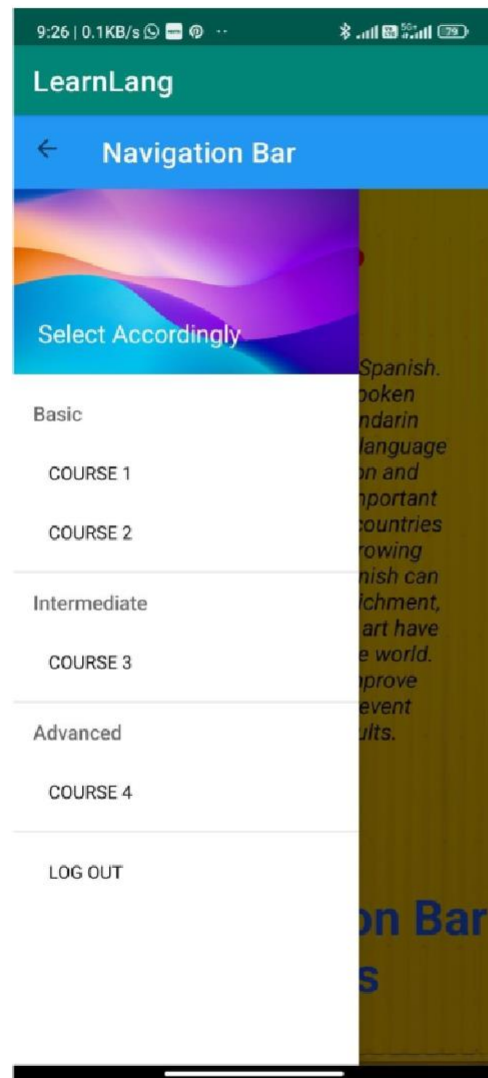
9:26 | 0.1KB/s

LearnLang

Navigation Bar

Select Accordingly

Basic

COURSE 1

COURSE 2

Intermediate

COURSE 3

Advanced

COURSE 4

LOG OUT

Spanish.
poken
ndarin
language
on and
nportant
countries
rowing
nish can
ichment,
art have
e world.
nprove
event
ults.

on Bar
s